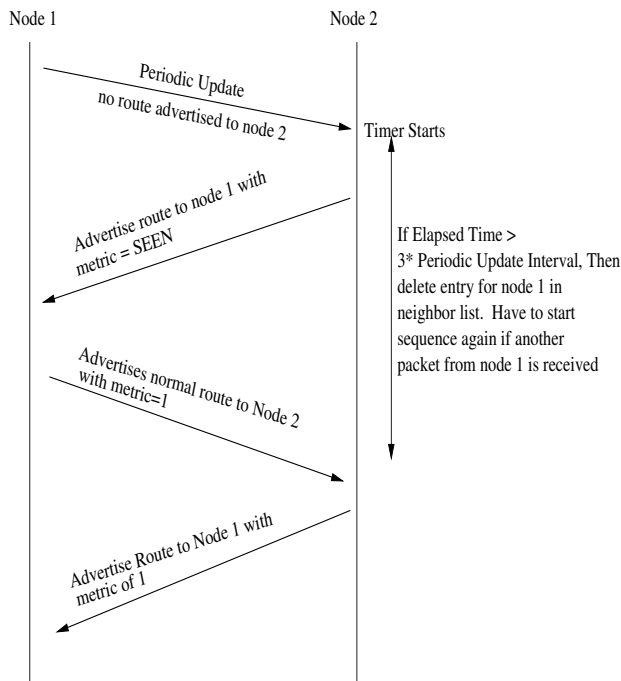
Node 1

Node 2

Periodic Update
no route advertised to node 2

Timer Starts

Advertise route to node 1 with metric = SEEN

If Elapsed Time > 3* Periodic Update Interval, Then delete entry for node 1 in neighbor list. Have to start sequence again if another packet from node 1 is received

Advertises normal route to Node 2 with metric=1

Advertise Route to Node 1 with metric of 1